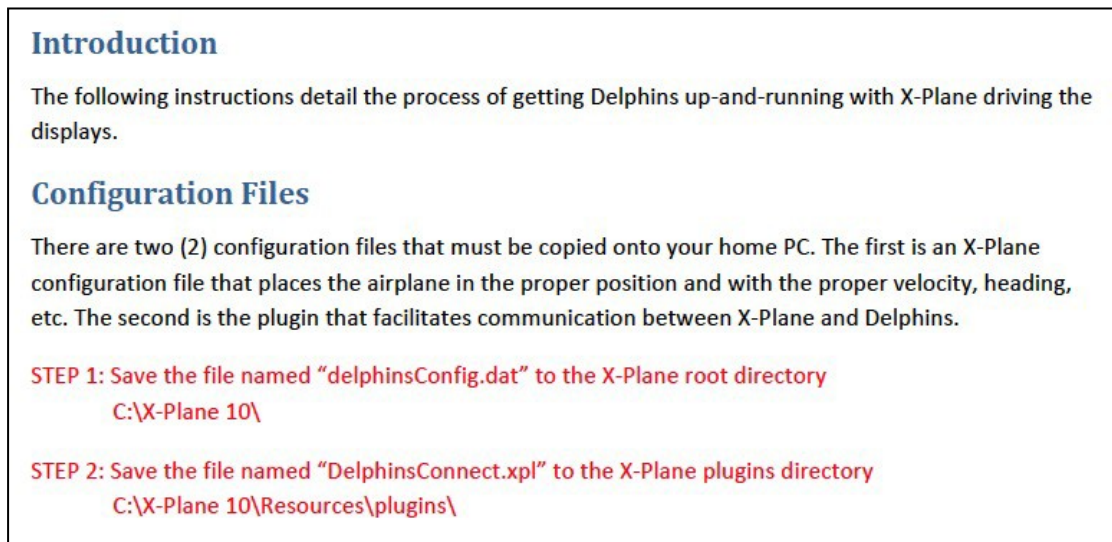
Introduction

The following instructions detail the process of getting Delphins up-and-running with X-Plane driving the displays.

Configuration Files

There are two (2) configuration files that must be copied onto your home PC. The first is an X-Plane configuration file that places the airplane in the proper position and with the proper velocity, heading, etc. The second is the plugin that facilitates communication between X-Plane and Delphins.

STEP 1: Save the file named “delphinsConfig.dat” to the X-Plane root directory
C:\X-Plane 10\

STEP 2: Save the file named “DelphinsConnect.xpl” to the X-Plane plugins directory
C:\X-Plane 10\Resources\plugins\